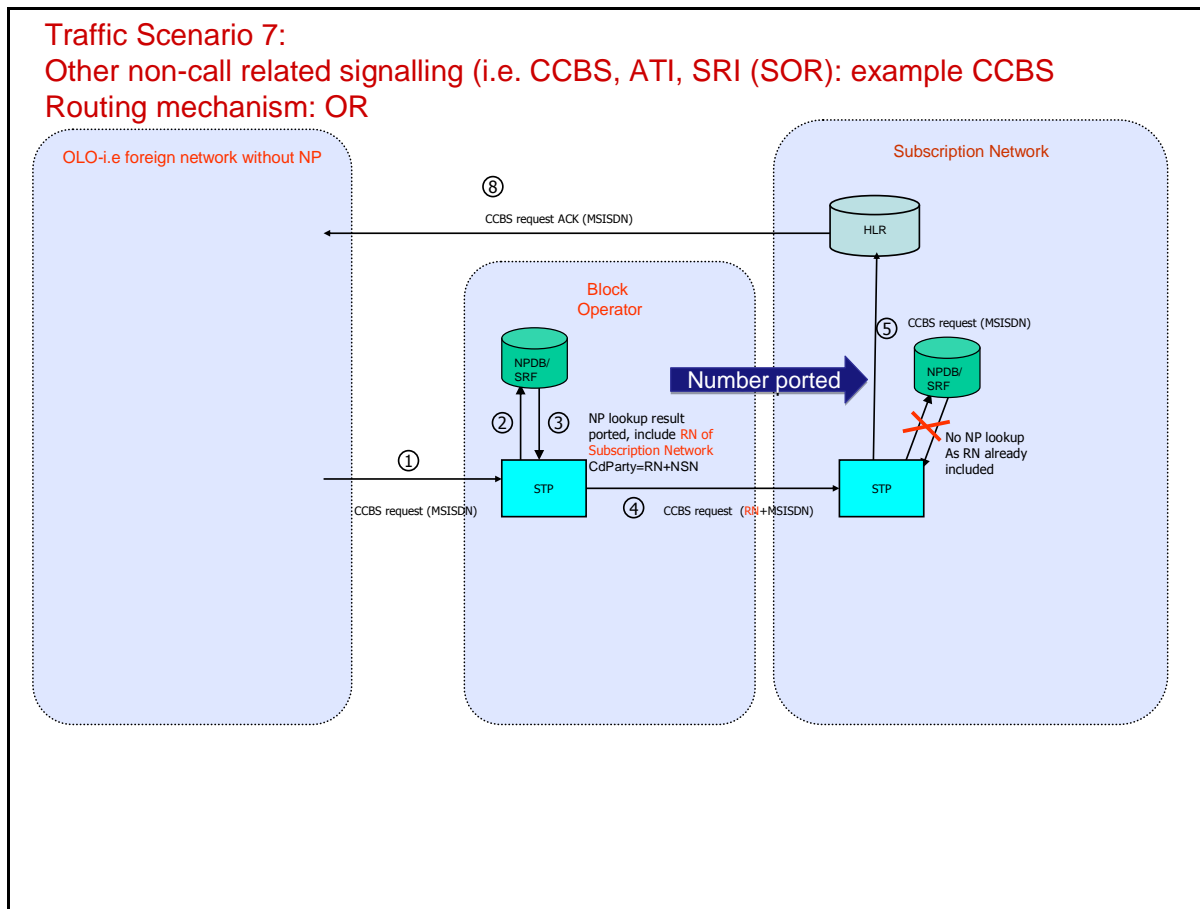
Traffic Scenario 7:
Other non-call related signalling (i.e. CCBS, ATI, SRI (SOR): example CCBS
Routing mechanism: OR

OLO-i.e foreign network without NP

⑧

CCBS request ACK (MSISDN)

①

CCBS request (MSISDN)

Block Operator

NPDB/ SRF

② ③

NP lookup result ported, include RN of Subscription Network CdParty=RN+NSN

STP

④ CCBS request (RN+MSISDN)

Number ported

Subscription Network

HLR

⑤ CCBS request (MSISDN)

NPDB/ SRF

No NP lookup As RN already included

STP